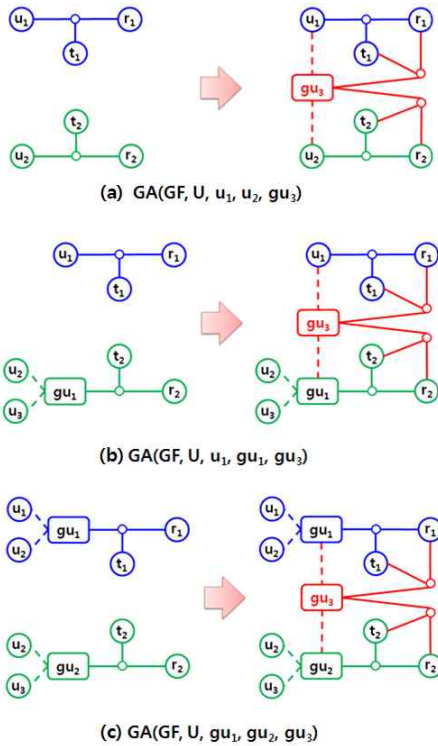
$u_1$ $r_1$ $t_1$ $t_2$ $u_2$ $r_2$

$u_1$ $r_1$ $t_1$ $gu_3$ $t_2$ $u_2$ $r_2$

(a) GA(GF, U, $u_1$, $u_2$, $gu_3$)

$u_1$ $r_1$ $t_1$ $t_2$ $u_2$ $gu_1$ $r_2$ $u_3$

$u_1$ $r_1$ $t_1$ $gu_3$ $t_2$ $u_2$ $gu_1$ $r_2$ $u_3$

(b) GA(GF, U, $u_1$, $gu_1$, $gu_3$)

$u_1$ $gu_1$ $r_1$ $u_2$ $t_1$ $t_2$ $u_2$ $gu_2$ $r_2$ $u_3$

$u_1$ $gu_1$ $r_1$ $u_2$ $t_1$ $gu_3$ $t_2$ $u_2$ $gu_2$ $r_2$ $u_3$

(c) GA(GF, U, $gu_1$, $gu_2$, $gu_3$)